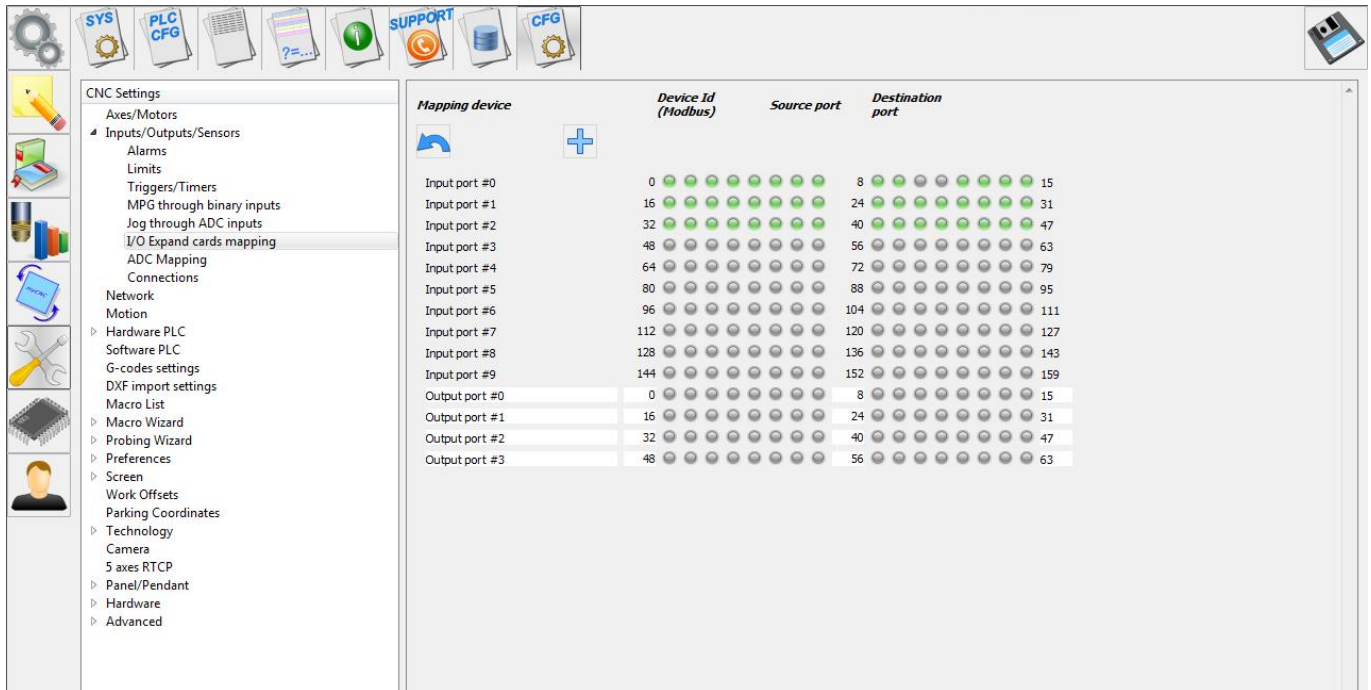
SYS PLC CFG ?=... SUPPORT CFG

CNC Settings
Axes/Motors
Inputs/Outputs/Sensors
Alarms
Limits
Triggers/Timers
MPG through binary inputs
Jog through ADC inputs
I/O Expand cards mapping
ADC Mapping
Connections
Network
Motion
Hardware PLC
Software PLC
G-codes settings
DXF import settings
Macro List
Macro Wizard
Probing Wizard
Preferences
Screen
Work Offsets
Parking Coordinates
Technology
Camera
5 axes RTCP
Panel/Pendant
Hardware
Advanced

Mapping device | Device Id (Modbus) | Source port | Destination port

Input port #0 0 8 15
Input port #1 16 24 31
Input port #2 32 40 47
Input port #3 48 56 63
Input port #4 64 72 79
Input port #5 80 88 95
Input port #6 96 104 111
Input port #7 112 120 127
Input port #8 128 136 143
Input port #9 144 152 159
Output port #0 0 8 15
Output port #1 16 24 31
Output port #2 32 40 47
Output port #3 48 56 63